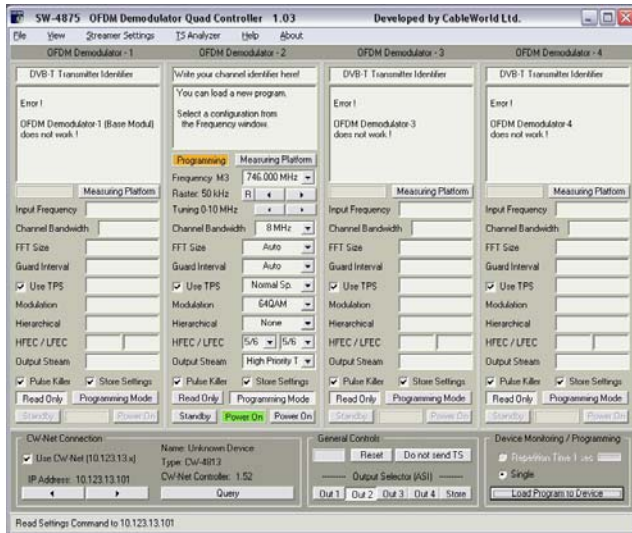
SW-4875 OFDM Demodulator Quad Controller 1.03 Developed by CableWorld Ltd.

File View Streamer Settings TS Analyzer Help About

OFDM Demodulator - 1

DVB-T Transmitter Identifier

Error !

OFDM Demodulator-1 (Base Modul) does not work !

Measuring Platform

Input Frequency

Channel Bandwidth

FFT Size

Guard Interval

Use TPS

Modulation

Hierarchical

HFEC / LFEC

Output Stream

Pulse Killer Store Settings

Read Only Programming Mode

Standby Power On

OFDM Demodulator - 2

Write your channel identifier here!

You can load a new program.

Select a configuration from the Frequency window.

Programming Measuring Platform

Frequency: M3 746.000 MHz

Raster: 50 kHz R

Tuning 0-10 MHz

Channel Bandwidth 8 MHz

FFT Size Auto

Guard Interval Auto

Use TPS Normal Sp.

Modulation 64QAM

Hierarchical None

HFEC / LFEC 5/6 5/6

Output Stream High Priority T

Pulse Killer Store Settings

Read Only Programming Mode

Standby Power On Power On

OFDM Demodulator - 3

DVB-T Transmitter Identifier

Error !

OFDM Demodulator-3 does not work !

Measuring Platform

Input Frequency

Channel Bandwidth

FFT Size

Guard Interval

Use TPS

Modulation

Hierarchical

HFEC / LFEC

Output Stream

Pulse Killer Store Settings

Read Only Programming Mode

Standby Power On

OFDM Demodulator - 4

DVB-T Transmitter Identifier

Error !

OFDM Demodulator-4 does not work !

Measuring Platform

Input Frequency

Channel Bandwidth

FFT Size

Guard Interval

Use TPS

Modulation

Hierarchical

HFEC / LFEC

Output Stream

Pulse Killer Store Settings

Read Only Programming Mode

Standby Power On

CW-Net Connection

Use CW-Net (10.123.13.x)

IP Address: 10.123.13.101

Name: Unknown Device

Type: CW-4813

CW-Net Controller: 1.52

Query

General Controls

Reset Do not send TS

Output Selector (ASI)

Out 1 Out 2 Out 3 Out 4 Store

Device Monitoring / Programming

Repetition Time 1 sec

Single

Load Program to Device

Read Settings Command to 10.123.13.101